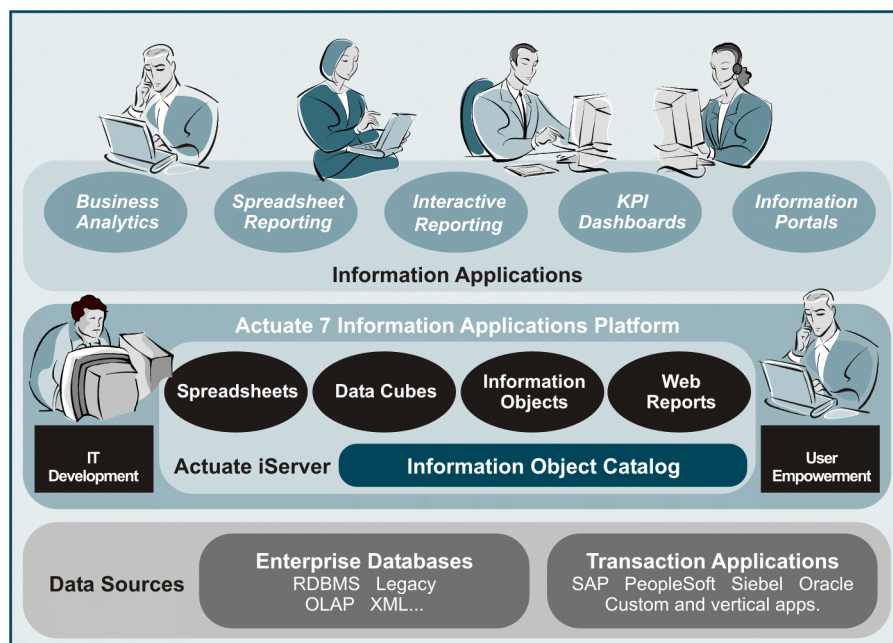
Business Analytics

Spreadsheet Reporting

Interactive Reporting

KPI Dashboards

Information Portals

Information Applications

Actuate 7 Information Applications Platform

Spreadsheets

Data Cubes

Information Objects

Web Reports

IT Development

Actuate iServer

Information Object Catalog

User Empowerment

Data Sources

Enterprise Databases
RDBMS Legacy
OLAP XML...

Transaction Applications
SAP PeopleSoft Siebel Oracle
Custom and vertical apps.